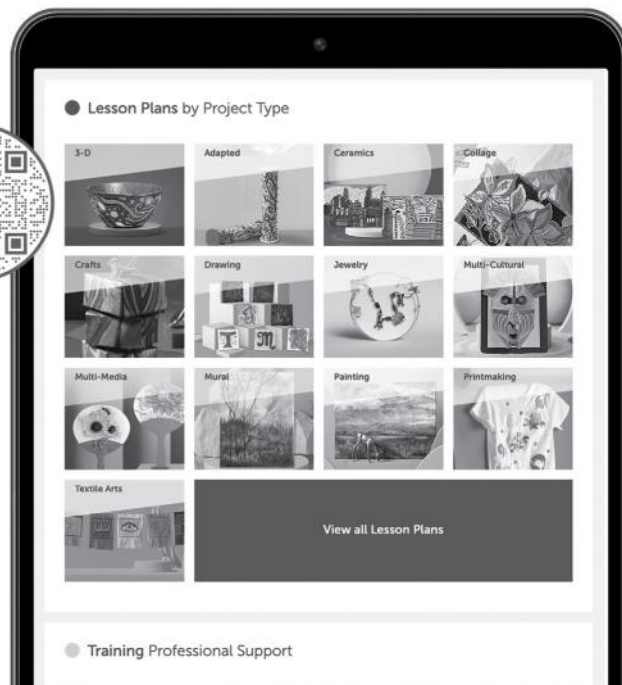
Lesson Plans by Project Type

3-D

Adapted

Ceramics

Collage

Crafts

Drawing

Jewelry

Multi-Cultural

Multi-Media

Mural

Painting

Printmaking

Textile Arts

View all Lesson Plans

Training Professional Support